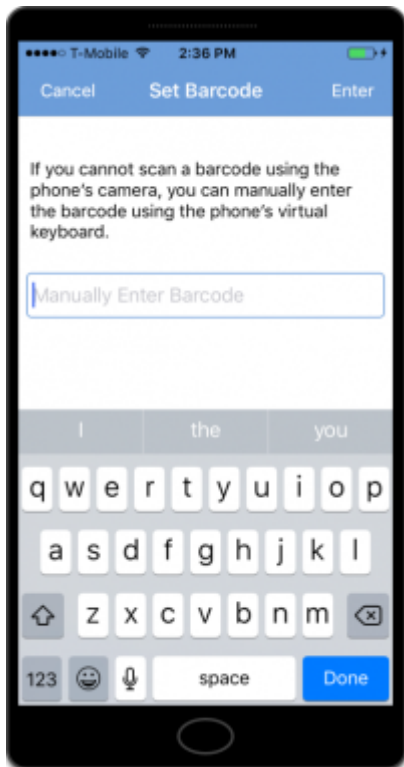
T-Mobile 2:36 PM

Cancel Set Barcode Enter

If you cannot scan a barcode using the phone's camera, you can manually enter the barcode using the phone's virtual keyboard.

Manually Enter Barcode

I the you

q w e r t y u i o p
a s d f g h j k l
z x c v b n m
123 space Done